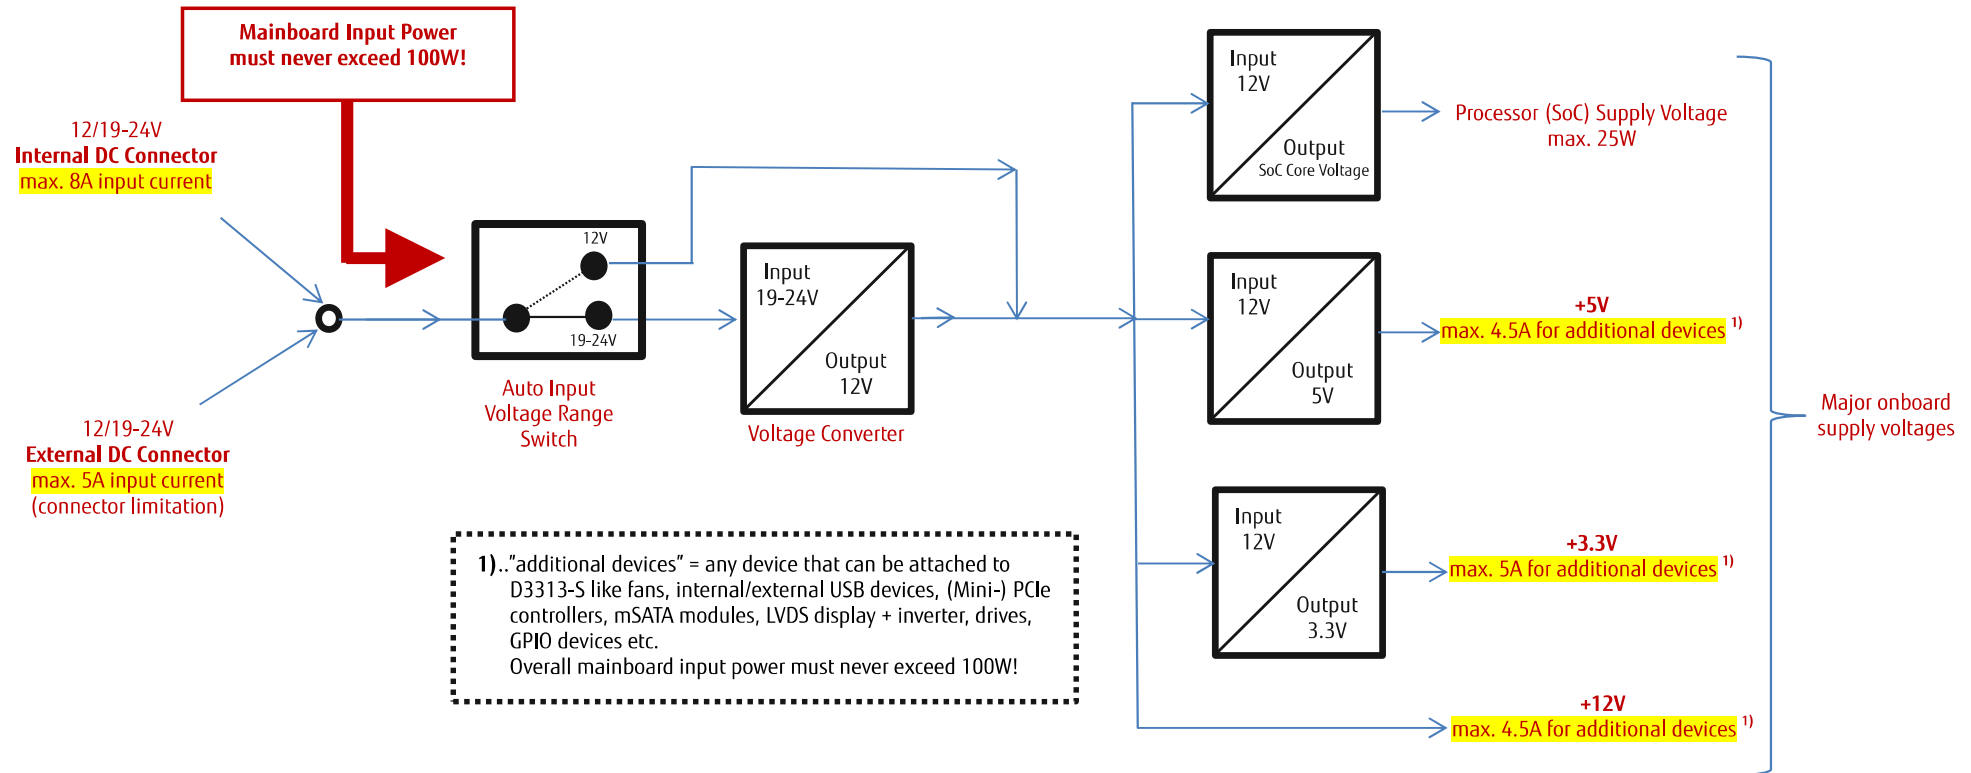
Mainboard Input Power must never exceed 100W!

12/19-24V
Internal DC Connector
max. 8A input current

12/19-24V
External DC Connector
max. 5A input current
(connector limitation)

12V

19-24V

Auto Input Voltage Range Switch

Input
19-24V
Output
12V

Voltage Converter

Input
12V
Output
SoC Core Voltage

Processor (SoC) Supply Voltage
max. 25W

Input
12V
Output
5V

+5V
max. 4.5A for additional devices $^{1)}$

Input
12V
Output
3.3V

+3.3V
max. 5A for additional devices $^{1)}$

+12V
max. 4.5A for additional devices $^{1)}$

Major onboard supply voltages

1)..”additional devices” = any device that can be attached to D3313-S like fans, internal/external USB devices, (Mini-) PCIe controllers, mSATA modules, LVDS display + inverter, drives, GPIO devices etc.
Overall mainboard input power must never exceed 100W!